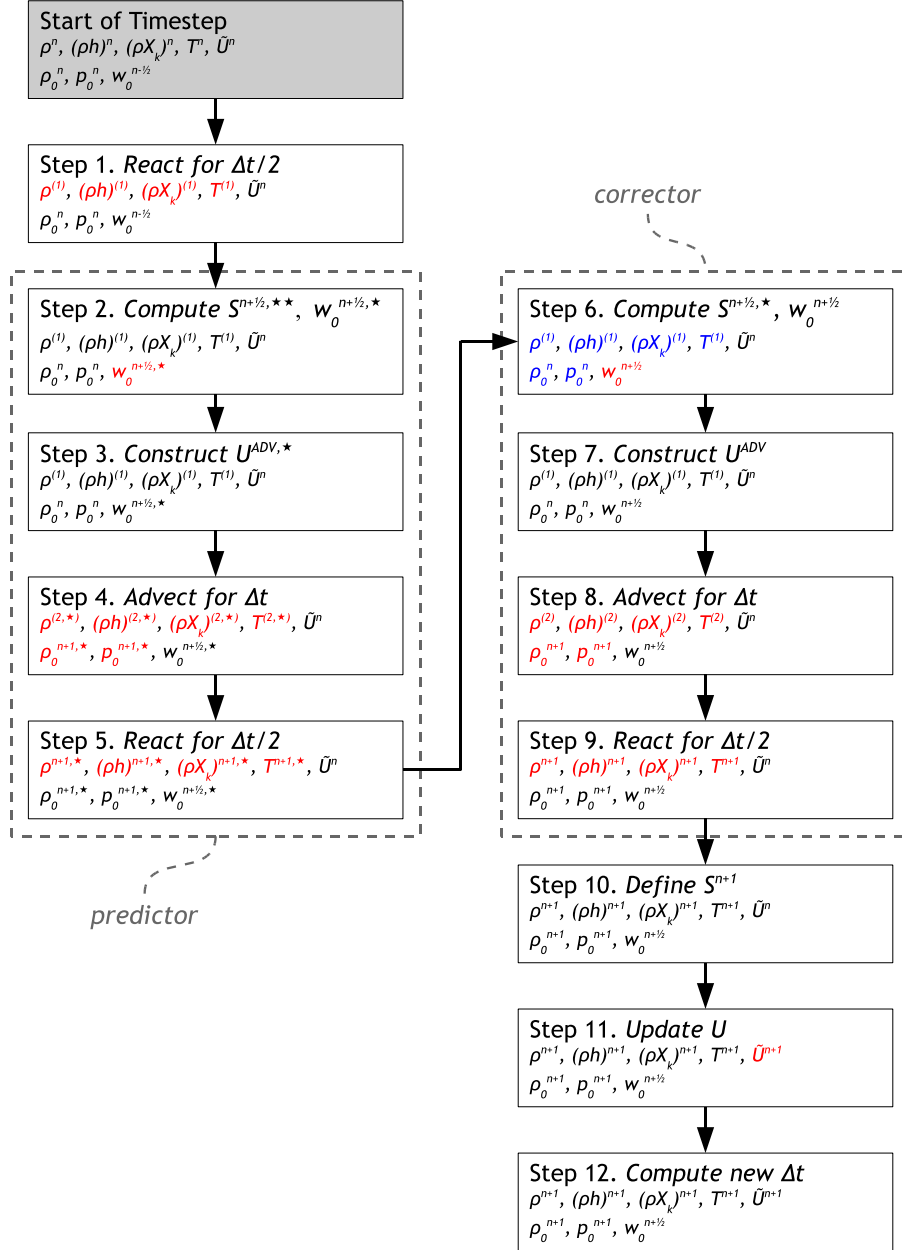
Start of Timestep
$\rho^n$, $(\rho h)^n$, $(\rho X_k)^n$, $T^n$, $\tilde{U}^n$
$\rho_0^n$, $p_0^n$, $w_0^{n-½}$

Step 1. *React for Δt/2*
$\rho^{(1)}$, $(\rho h)^{(1)}$, $(\rho X_k)^{(1)}$, $T^{(1)}$, $\tilde{U}^n$
$\rho_0^n$, $p_0^n$, $w_0^{n-½}$

Step 2. *Compute* $S^{n+½,\star\star}$, $w_0^{n+½,\star}$
$\rho^{(1)}$, $(\rho h)^{(1)}$, $(\rho X_k)^{(1)}$, $T^{(1)}$, $\tilde{U}^n$
$\rho_0^n$, $p_0^n$, $w_0^{n+½,\star}$

Step 3. *Construct* $U^{ADV,\star}$
$\rho^{(1)}$, $(\rho h)^{(1)}$, $(\rho X_k)^{(1)}$, $T^{(1)}$, $\tilde{U}^n$
$\rho_0^n$, $p_0^n$, $w_0^{n+½,\star}$

Step 4. *Advect for Δt*
$\rho^{(2,\star)}$, $(\rho h)^{(2,\star)}$, $(\rho X_k)^{(2,\star)}$, $T^{(2,\star)}$, $\tilde{U}^n$
$\rho_0^{n+1,\star}$, $p_0^{n+1,\star}$, $w_0^{n+½,\star}$

Step 5. *React for Δt/2*
$\rho^{n+1,\star}$, $(\rho h)^{n+1,\star}$, $(\rho X_k)^{n+1,\star}$, $T^{n+1,\star}$, $\tilde{U}^n$
$\rho_0^{n+1,\star}$, $p_0^{n+1,\star}$, $w_0^{n+½,\star}$

predictor

corrector

Step 6. *Compute* $S^{n+½,\star}$, $w_0^{n+½}$
$\rho^{(1)}$, $(\rho h)^{(1)}$, $(\rho X_k)^{(1)}$, $T^{(1)}$, $\tilde{U}^n$
$\rho_0^n$, $p_0^n$, $w_0^{n+½}$

Step 7. *Construct* $U^{ADV}$
$\rho^{(1)}$, $(\rho h)^{(1)}$, $(\rho X_k)^{(1)}$, $T^{(1)}$, $\tilde{U}^n$
$\rho_0^n$, $p_0^n$, $w_0^{n+½}$

Step 8. *Advect for Δt*
$\rho^{(2)}$, $(\rho h)^{(2)}$, $(\rho X_k)^{(2)}$, $T^{(2)}$, $\tilde{U}^n$
$\rho_0^{n+1}$, $p_0^{n+1}$, $w_0^{n+½}$

Step 9. *React for Δt/2*
$\rho^{n+1}$, $(\rho h)^{n+1}$, $(\rho X_k)^{n+1}$, $T^{n+1}$, $\tilde{U}^n$
$\rho_0^{n+1}$, $p_0^{n+1}$, $w_0^{n+½}$

Step 10. *Define* $S^{n+1}$
$\rho^{n+1}$, $(\rho h)^{n+1}$, $(\rho X_k)^{n+1}$, $T^{n+1}$, $\tilde{U}^n$
$\rho_0^{n+1}$, $p_0^{n+1}$, $w_0^{n+½}$

Step 11. *Update U*
$\rho^{n+1}$, $(\rho h)^{n+1}$, $(\rho X_k)^{n+1}$, $T^{n+1}$, $\tilde{U}^{n+1}$
$\rho_0^{n+1}$, $p_0^{n+1}$, $w_0^{n+½}$

Step 12. *Compute new Δt*
$\rho^{n+1}$, $(\rho h)^{n+1}$, $(\rho X_k)^{n+1}$, $T^{n+1}$, $\tilde{U}^{n+1}$
$\rho_0^{n+1}$, $p_0^{n+1}$, $w_0^{n+½}$